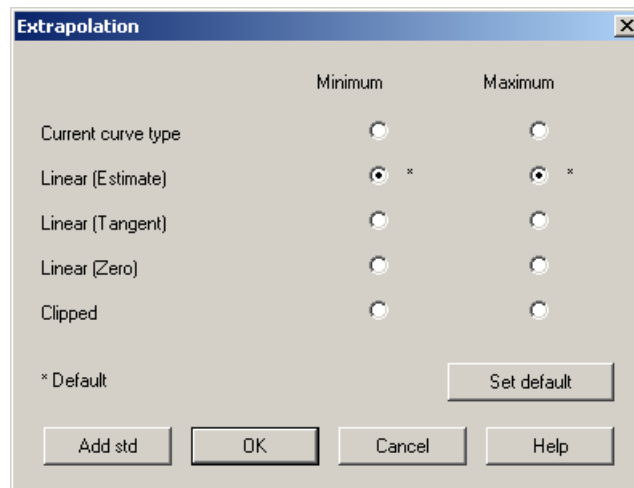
Extrapolation

| | Minimum | Maximum |
|---|---|---|
| Current curve type | | |
| Linear (Estimate) | * | * |
| Linear (Tangent) | | |
| Linear (Zero) | | |
| Clipped | | |

* Default

Set default

Add std

OK

Cancel

Help